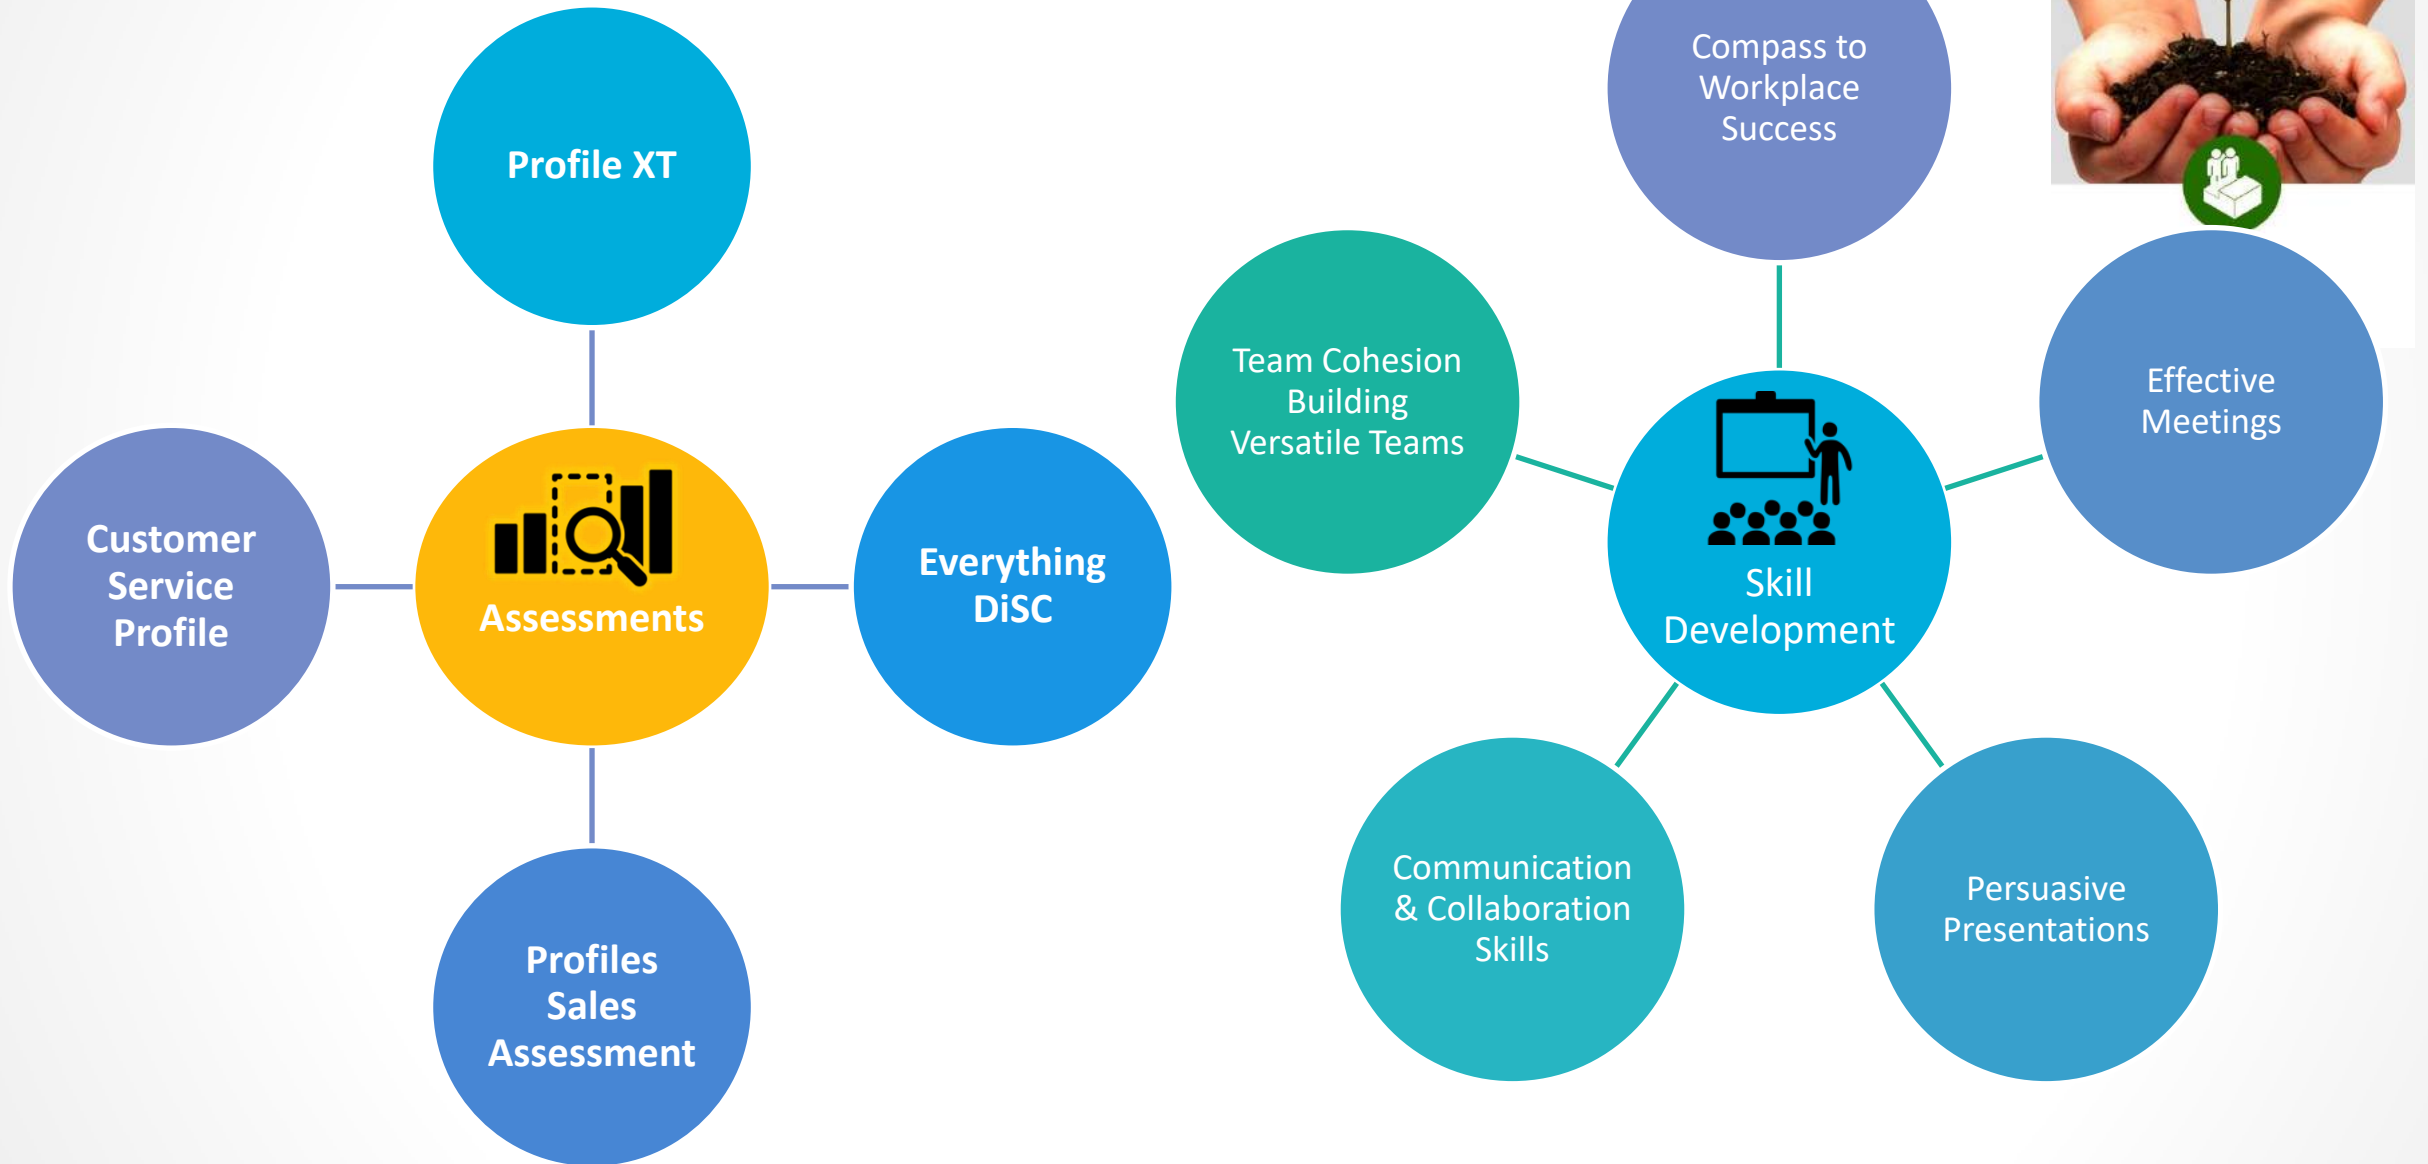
Profile XT

Customer Service Profile

Assessments

Everything DiSC

Profiles Sales Assessment

Compass to Workplace Success

Team Cohesion Building Versatile Teams

Skill Development

Effective Meetings

Communication & Collaboration Skills

Persuasive Presentations